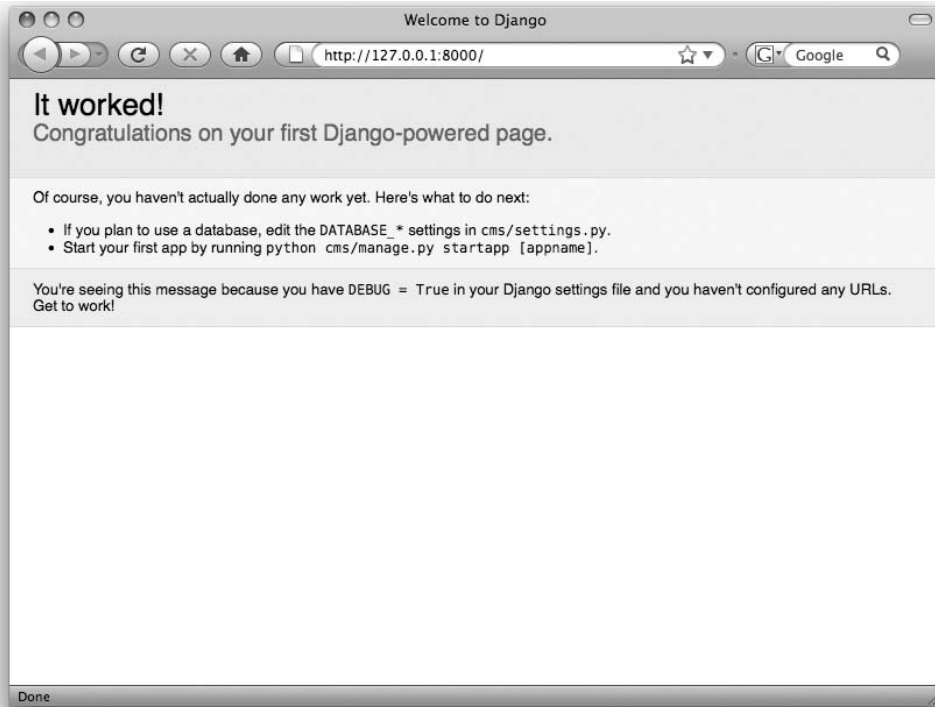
Welcome to Django

http://127.0.0.1:8000/

Google

It worked!
Congratulations on your first Django-powered page.

Of course, you haven't actually done any work yet. Here's what to do next:

- If you plan to use a database, edit the DATABASE_* settings in cms/settings.py.
- Start your first app by running python cms/manage.py startapp [appname].

You're seeing this message because you have DEBUG = True in your Django settings file and you haven't configured any URLs. Get to work!

Done